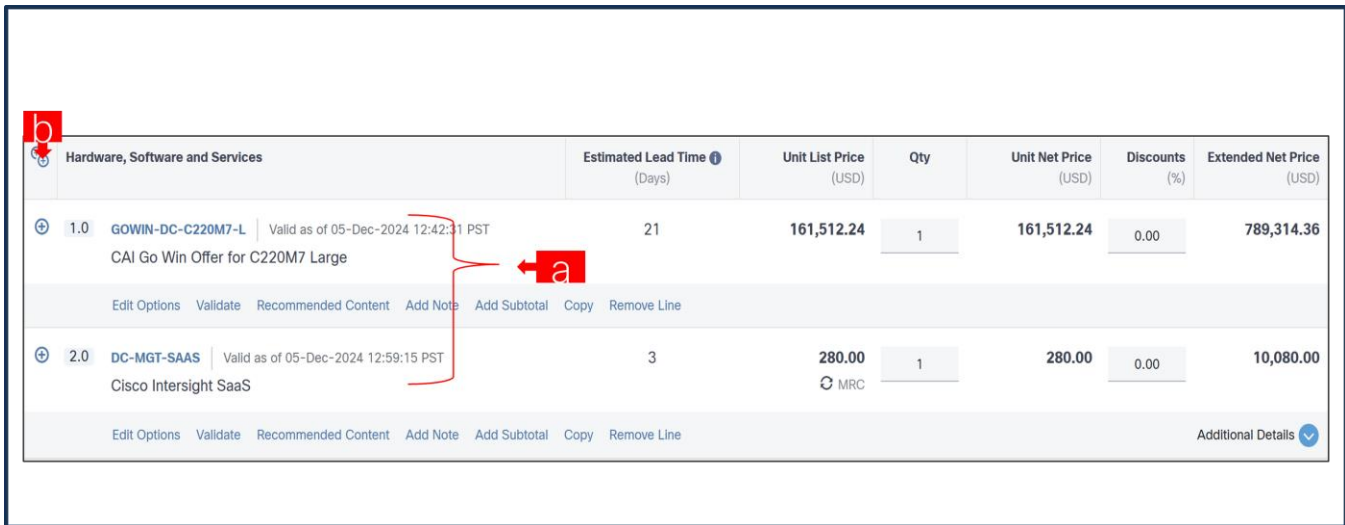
b

| Hardware, Software and Services | Estimated Lead Time (Days) | Unit List Price (USD) | Qty | Unit Net Price (USD) | Discounts (%) | Extended Net Price (USD) |
|---|---|---|---|---|---|---|
| 1.0 GOWIN-DC-C220M7-L Valid as of 05-Dec-2024 12:42:31 PST CAI Go Win Offer for C220M7 Large | 21 | 161,512.24 | 1 | 161,512.24 | 0.00 | 789,314.36 |
| 2.0 DC-MGT-SAAS Valid as of 05-Dec-2024 12:59:15 PST Cisco Intersight SaaS | 3 | 280.00 MRC | 1 | 280.00 | 0.00 | 10,080.00 |

a

Edit Options Validate Recommended Content Add Note Add Subtotal Copy Remove Line

Edit Options Validate Recommended Content Add Note Add Subtotal Copy Remove Line

Additional Details